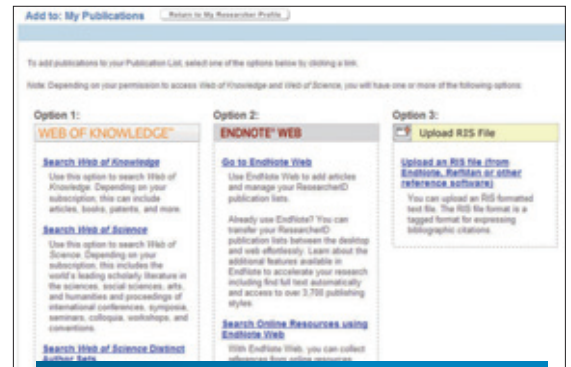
Add to: My Publications

Return to My ResearcherID Profile

To add publications to your Publication List, select one of the options below by clicking a link.

Note: Depending on your permission to access Web of Knowledge and Web of Science, you will have one or more of the following options:

Option 1:

WEB OF KNOWLEDGE℠

Search Web of Knowledge

Use this option to search Web of Knowledge. Depending on your subscription, this can include articles, books, patents, and more.

Search Web of Science

Use this option to search Web of Science. Depending on your subscription, this includes the world's leading scholarly literature in the sciences, social sciences, arts, and humanities and proceedings of international conferences, symposia, seminars, colloquia, workshops, and conventions.

Search Web of Science Distinct Author Sets

Option 2:

ENDNOTE® WEB

Go to EndNote Web

Use EndNote Web to add articles and manage your ResearcherID publication lists.

Already use EndNote? You can transfer your ResearcherID publication lists between the desktop and web effortlessly. Learn about the additional features available in EndNote to accelerate your research including find full text automatically and access to over 3,700 publishing styles.

Search Online Resources using EndNote Web

With EndNote Web, you can collect references from online resources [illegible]

Option 3:

Upload RIS File

Upload an RIS file (from EndNote, RefMan or other reference software)

You can upload an RIS formatted text file. The RIS format is a tagged format for expressing bibliographic citations.